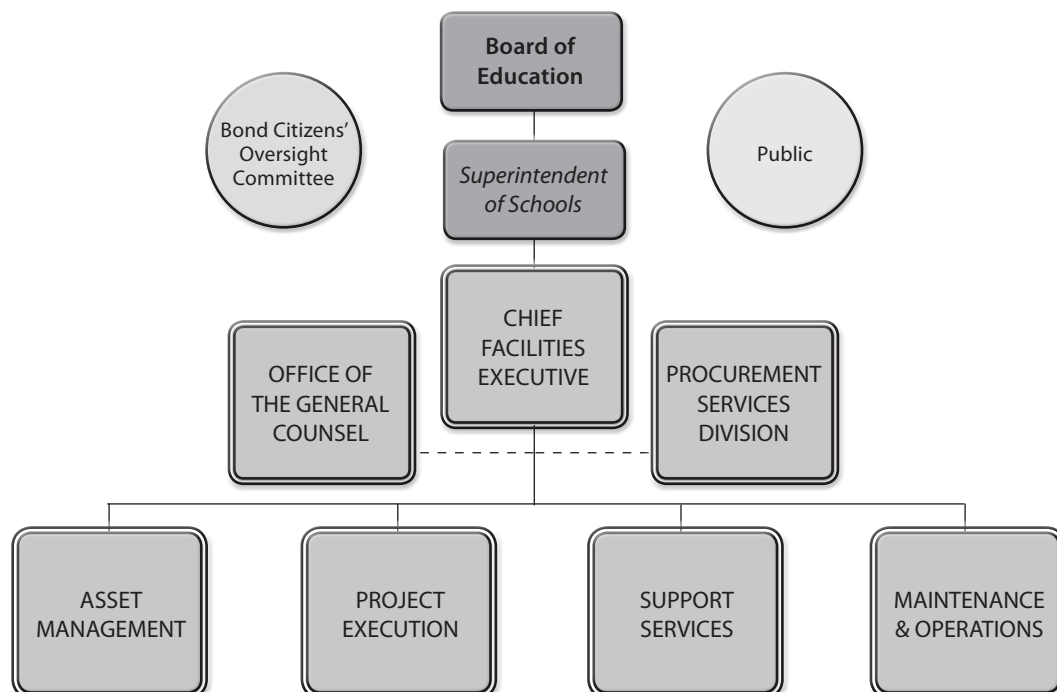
Board of Education

Bond Citizens' Oversight Committee

Public

Superintendent of Schools

CHIEF FACILITIES EXECUTIVE

OFFICE OF THE GENERAL COUNSEL

PROCUREMENT SERVICES DIVISION

ASSET MANAGEMENT

PROJECT EXECUTION

SUPPORT SERVICES

MAINTENANCE & OPERATIONS